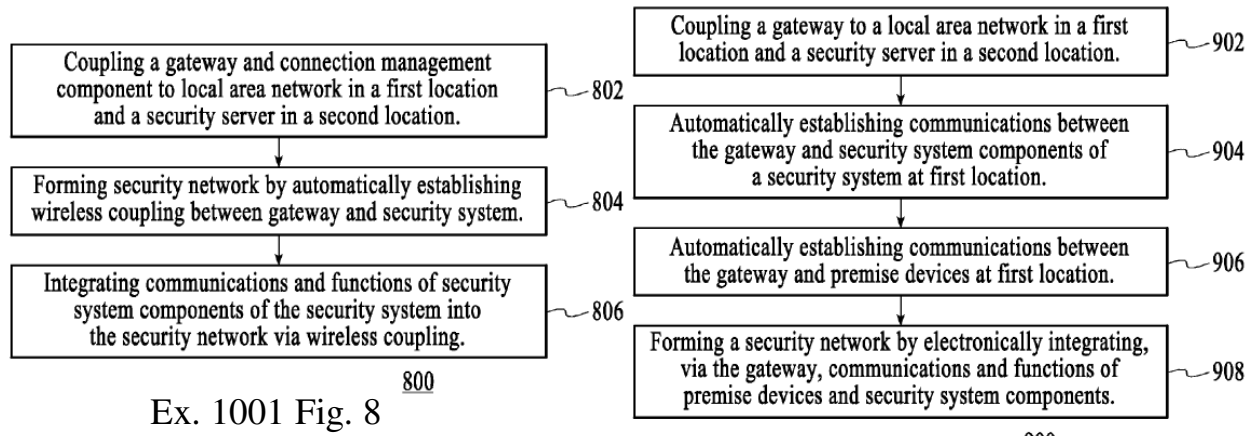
Coupling a gateway and connection management component to local area network in a first location and a security server in a second location.

802

Forming security network by automatically establishing wireless coupling between gateway and security system.

804

Integrating communications and functions of security system components of the security system into the security network via wireless coupling.

806

800

Ex. 1001 Fig. 8

Coupling a gateway to a local area network in a first location and a security server in a second location.

902

Automatically establishing communications between the gateway and security system components of a security system at first location.

904

Automatically establishing communications between the gateway and premise devices at first location.

906

Forming a security network by electronically integrating, via the gateway, communications and functions of premise devices and security system components.

908

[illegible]